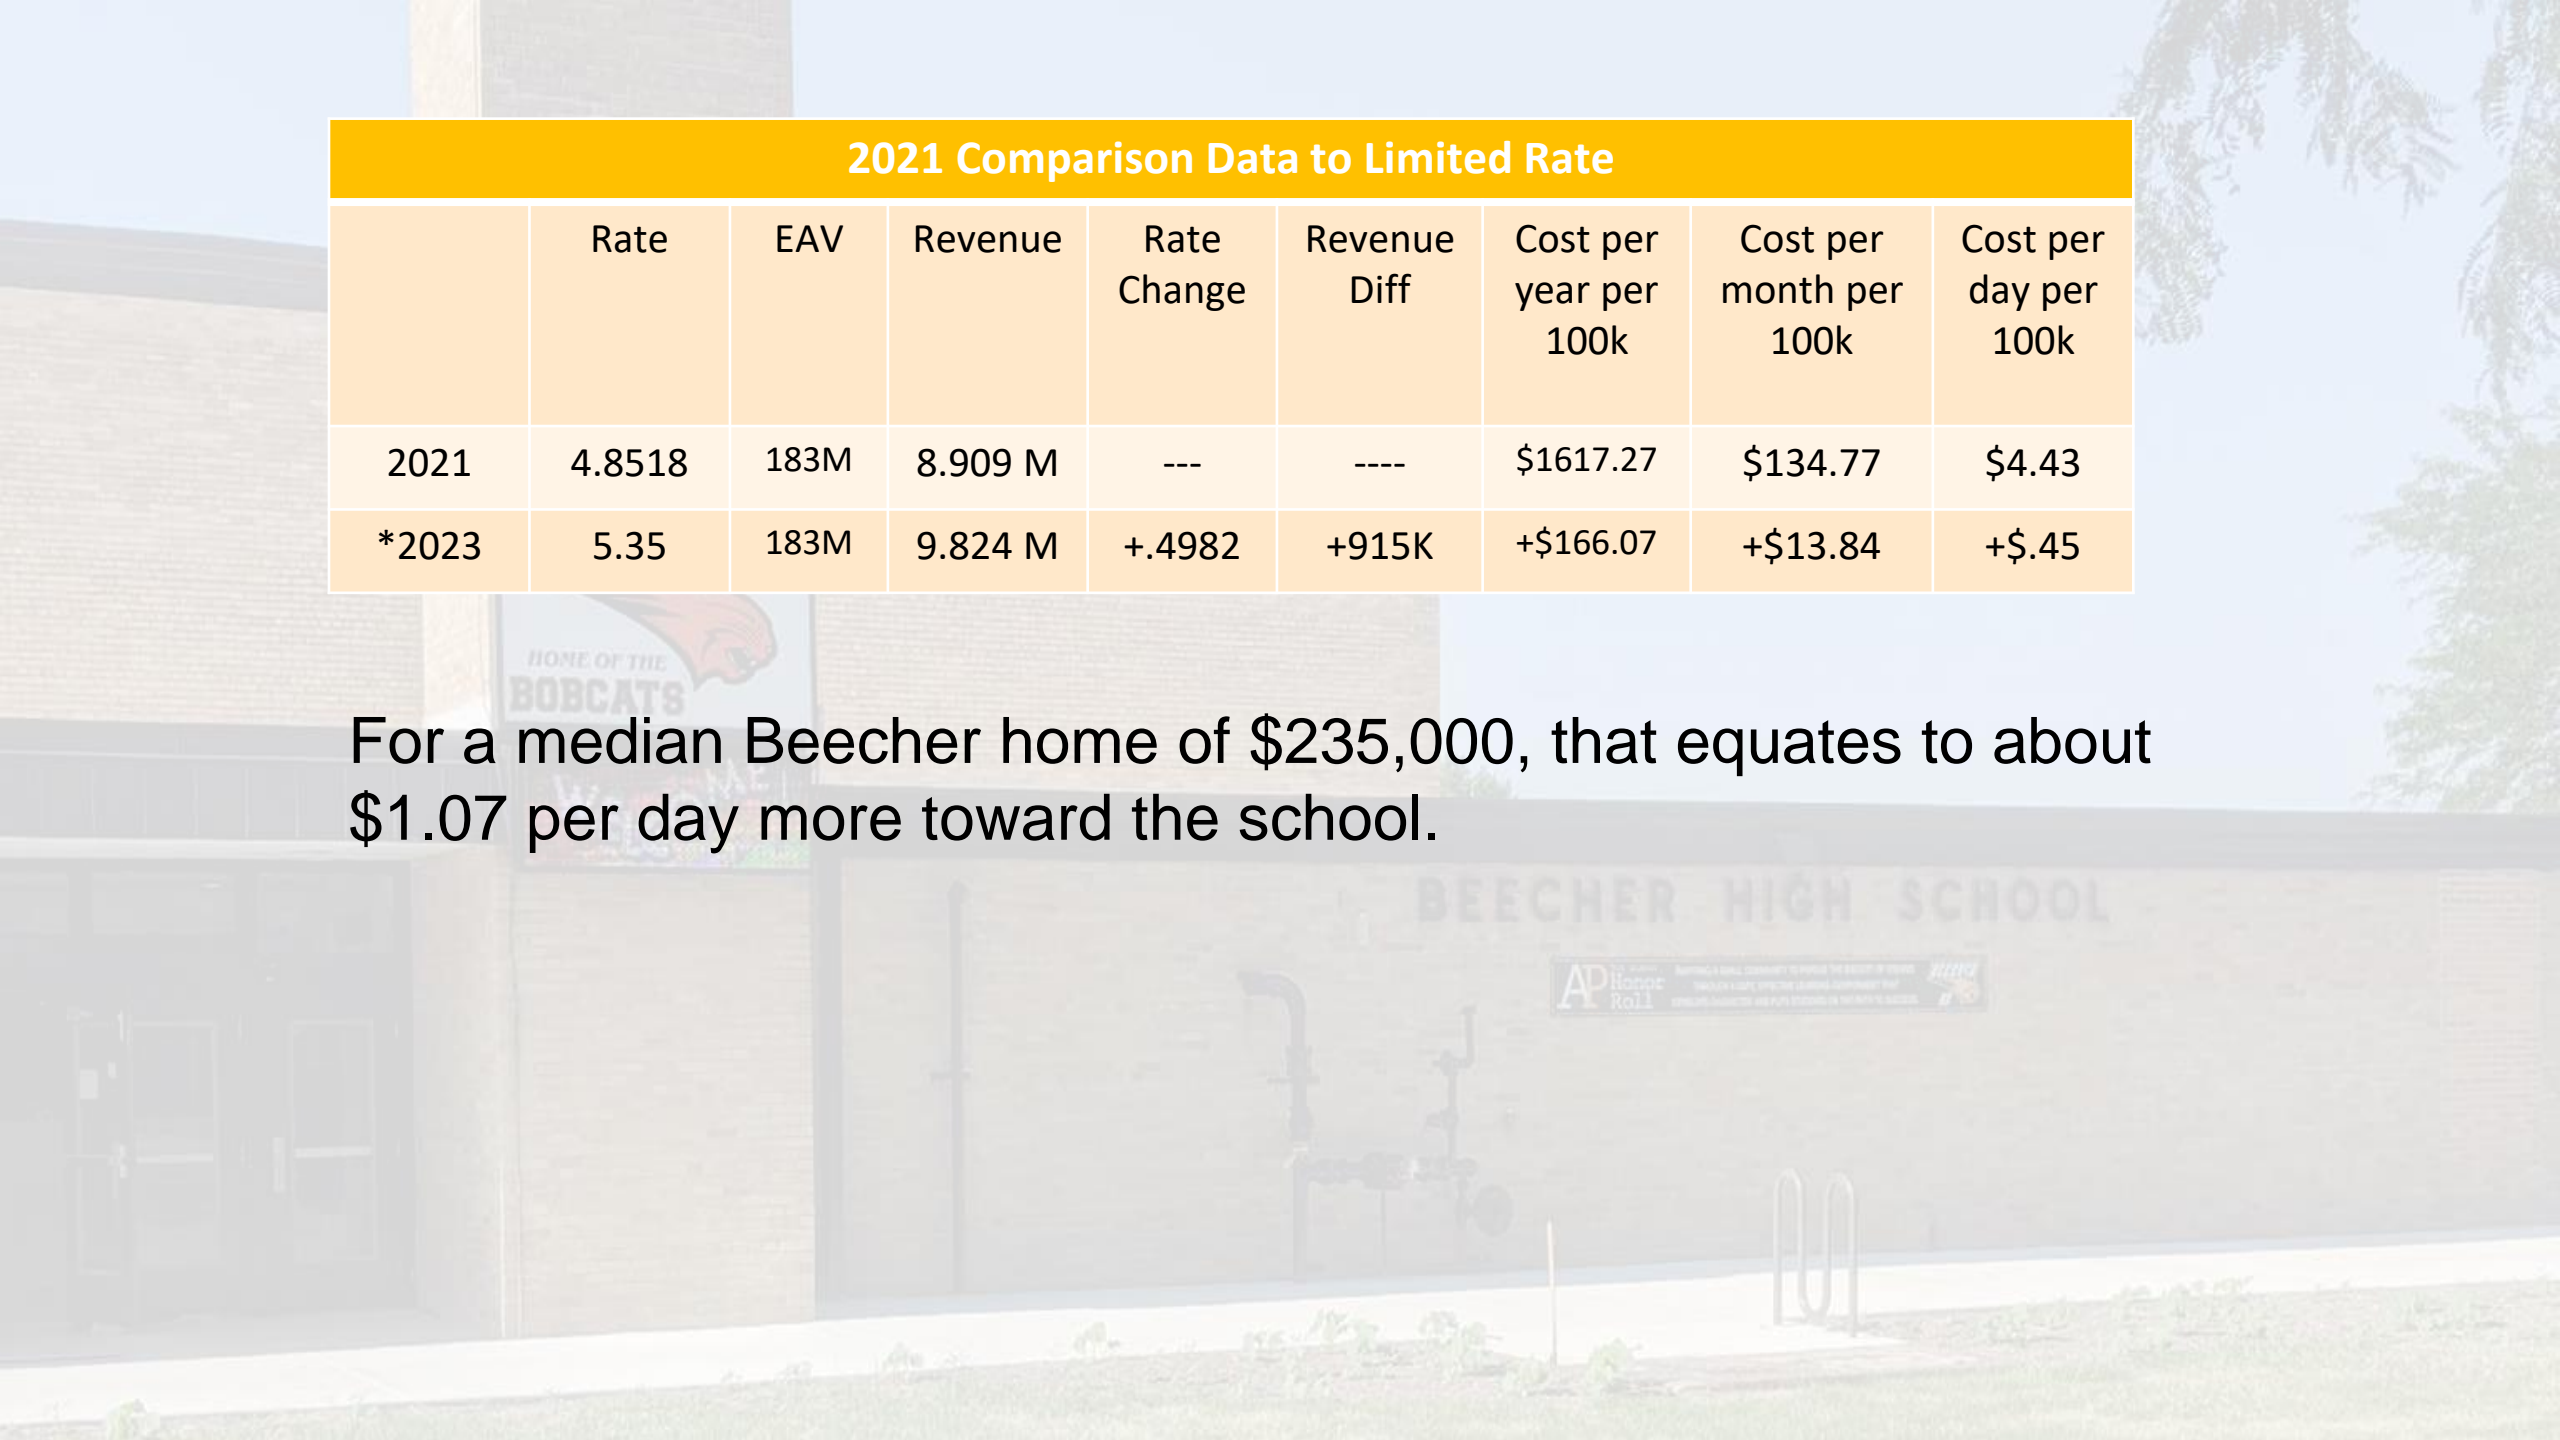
| 2021 Comparison Data to Limited Rate | | | | | | | | |
|---|---|---|---|---|---|---|---|---|
| | Rate | EAV | Revenue | Rate Change | Revenue Diff | Cost per year per 100k | Cost per month per 100k | Cost per day per 100k |
| 2021 | 4.8518 | 183M | 8.909 M | --- | ---- | \$1617.27 | \$134.77 | \$4.43 |
| *2023 | 5.35 | 183M | 9.824 M | +.4982 | +915K | +\$166.07 | +\$13.84 | +\$.45 |

HOME OF THE BOBCATS

For a median Beecher home of \$235,000, that equates to about \$1.07 per day more toward the school.

BEECHER HIGH SCHOOL

AP Honor Roll